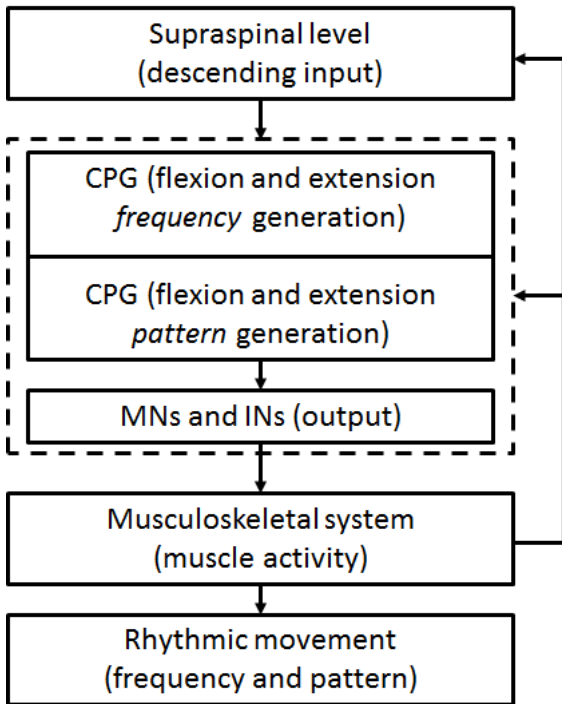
Supraspinal level
(descending input)

CPG (flexion and extension *frequency* generation)

CPG (flexion and extension *pattern* generation)

MNs and INs (output)

Musculoskeletal system
(muscle activity)

Rhythmic movement
(frequency and pattern)